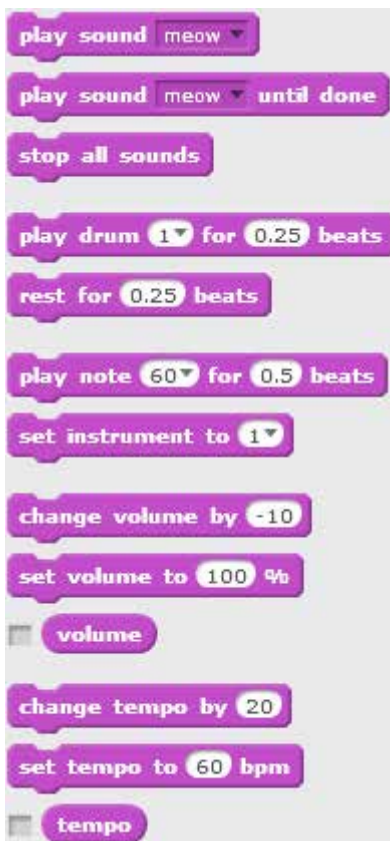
play sound meow

play sound meow until done

stop all sounds

play drum 1 for 0.25 beats

rest for 0.25 beats

play note 60 for 0.5 beats

set instrument to 1

change volume by -10

set volume to 100 %

volume

change tempo by 20

set tempo to 60 bpm

tempo